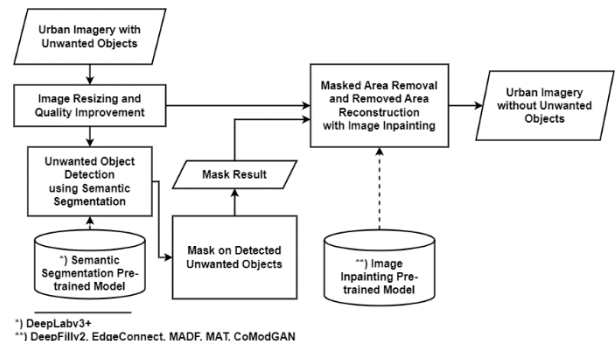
Urban Imagery with Unwanted Objects

Image Resizing and Quality Improvement

Unwanted Object Detection using Semantic Segmentation

*) Semantic Segmentation Pre-trained Model

Mask on Detected Unwanted Objects

Mask Result

Masked Area Removal and Removed Area Reconstruction with Image Inpainting

**) Image Inpainting Pre-trained Model

Urban Imagery without Unwanted Objects

*) DeepLabv3+
**) DeepFillv2, EdgeConnect, MADF, MAT, CoModGAN